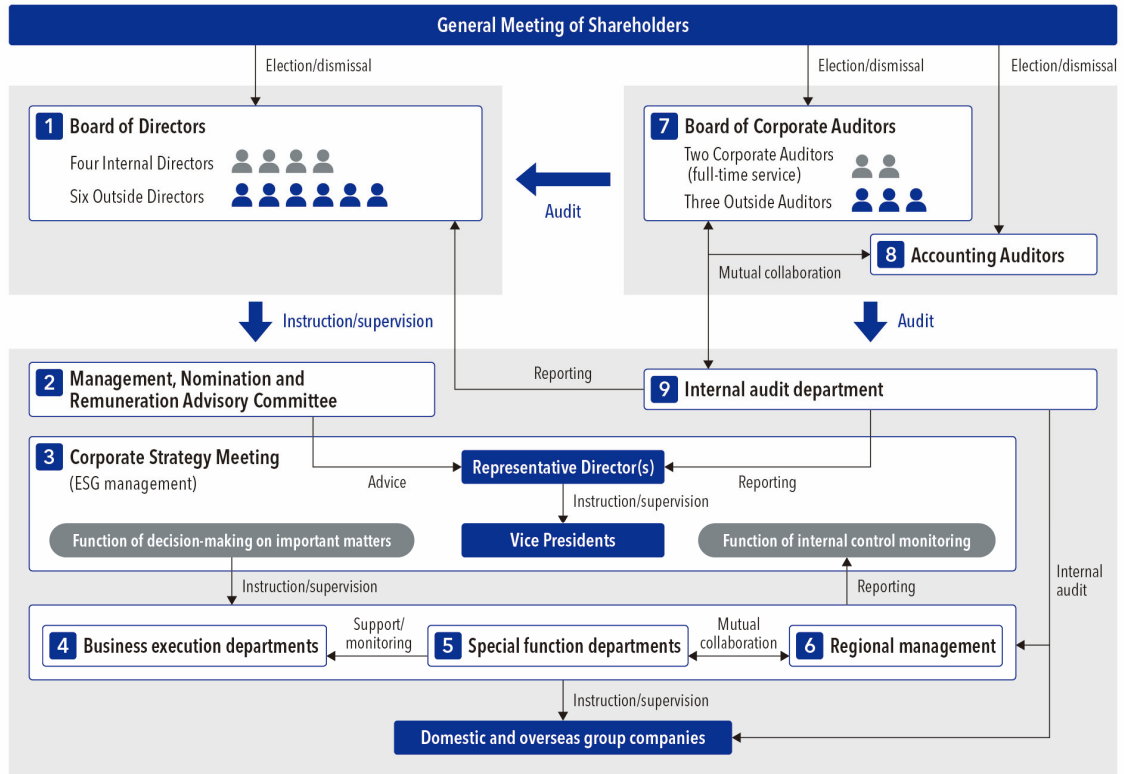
General Meeting of Shareholders

Election/dismissal

Election/dismissal

Election/dismissal

1 Board of Directors
Four Internal Directors
Six Outside Directors

Audit

7 Board of Corporate Auditors
Two Corporate Auditors (full-time service)
Three Outside Auditors

8 Accounting Auditors

Mutual collaboration

Instruction/supervision

Audit

2 Management, Nomination and Remuneration Advisory Committee

Reporting

9 Internal audit department

3 Corporate Strategy Meeting
(ESG management)

Advice

Representative Director(s)

Reporting

Instruction/supervision

Function of decision-making on important matters

Vice Presidents

Function of internal control monitoring

Instruction/supervision

Reporting

Internal audit

Support/ monitoring

Mutual collaboration

4 Business execution departments

5 Special function departments

6 Regional management

Instruction/supervision

Domestic and overseas group companies